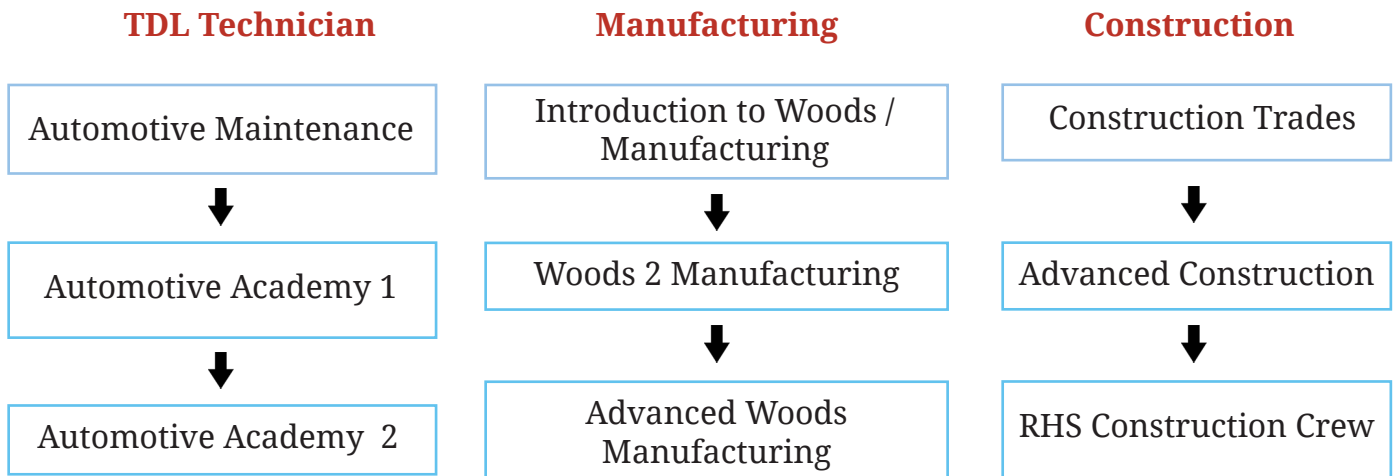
TDL Technician

Automotive Maintenance

Automotive Academy 1

Automotive Academy 2

Manufacturing

Introduction to Woods / Manufacturing

Woods 2 Manufacturing

Advanced Woods Manufacturing

Construction

Construction Trades

Advanced Construction

RHS Construction Crew